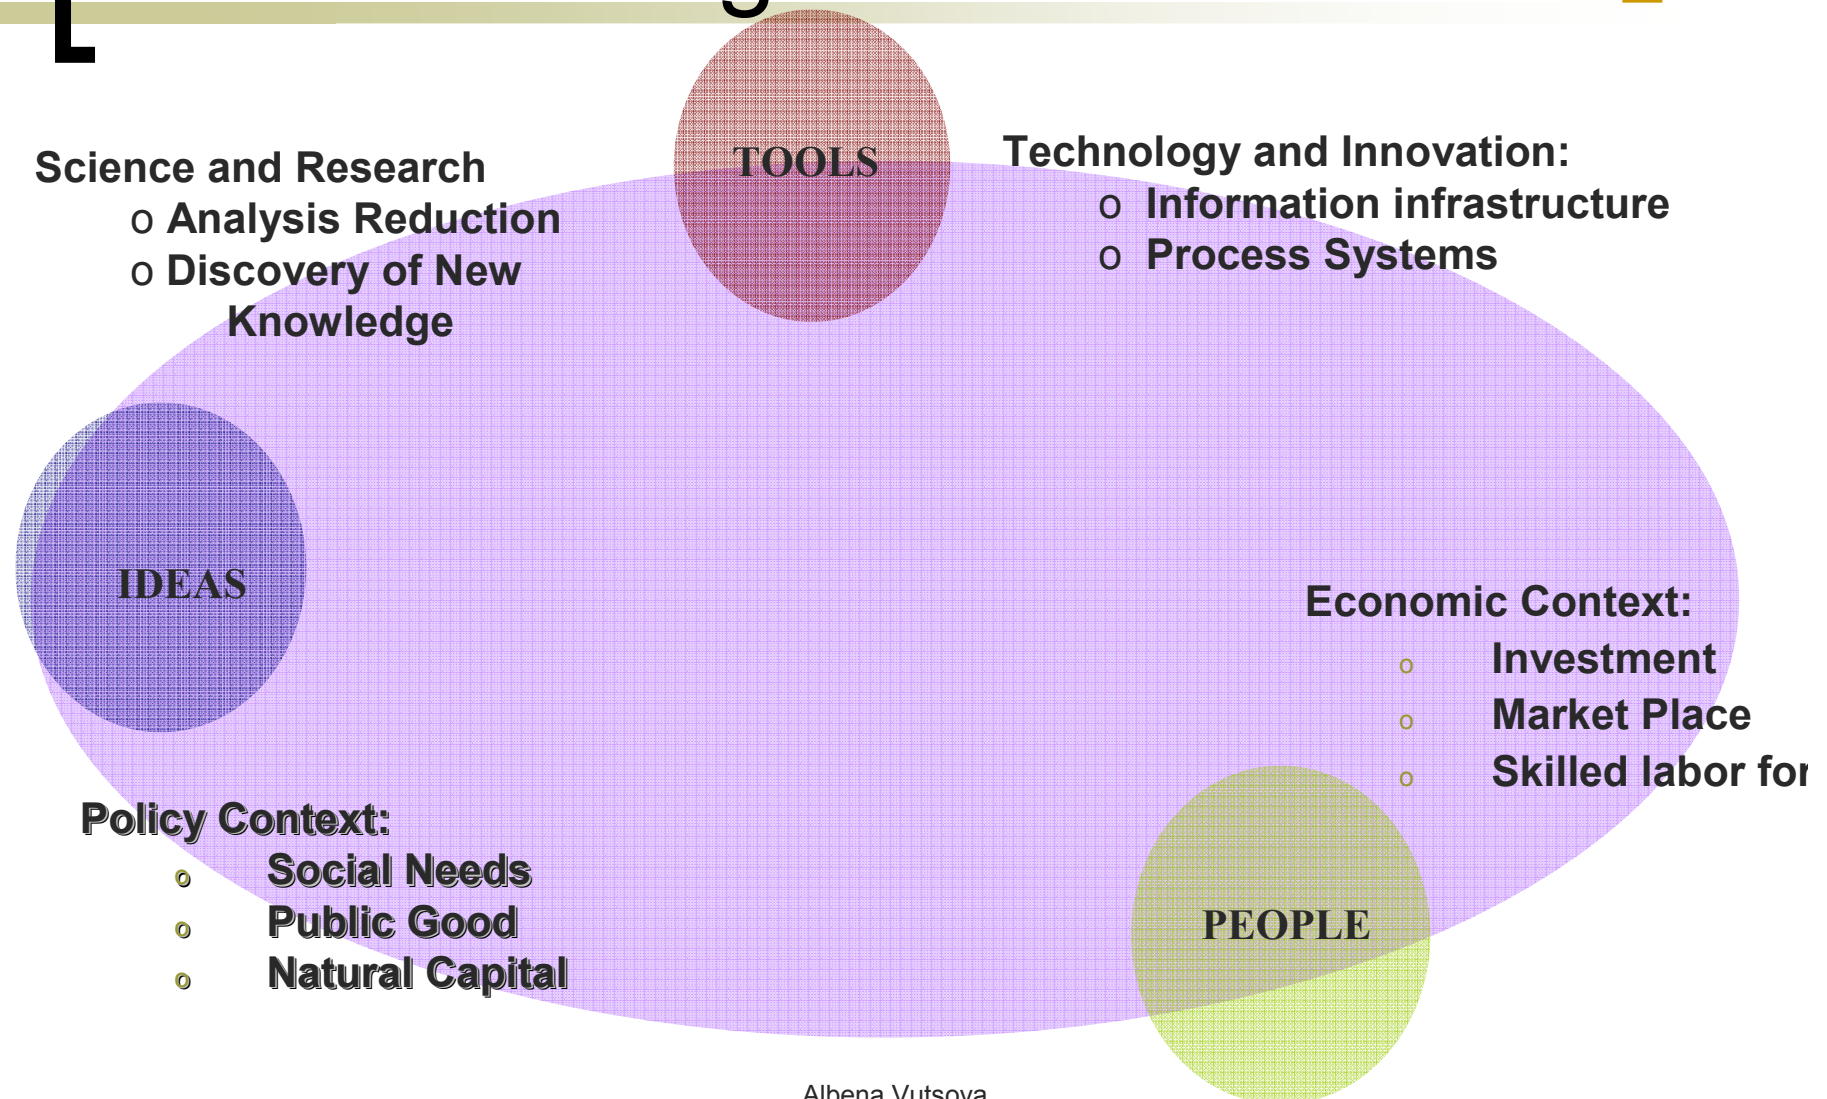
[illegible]

Science and Research
o Analysis Reduction
o Discovery of New Knowledge

TOOLS

Technology and Innovation:
o Information infrastructure
o Process Systems

IDEAS

Economic Context:
o Investment
o Market Place
o Skilled labor fo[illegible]

Policy Context:
o Social Needs
o Public Good
o Natural Capital

PEOPLE

Albena Vutsova